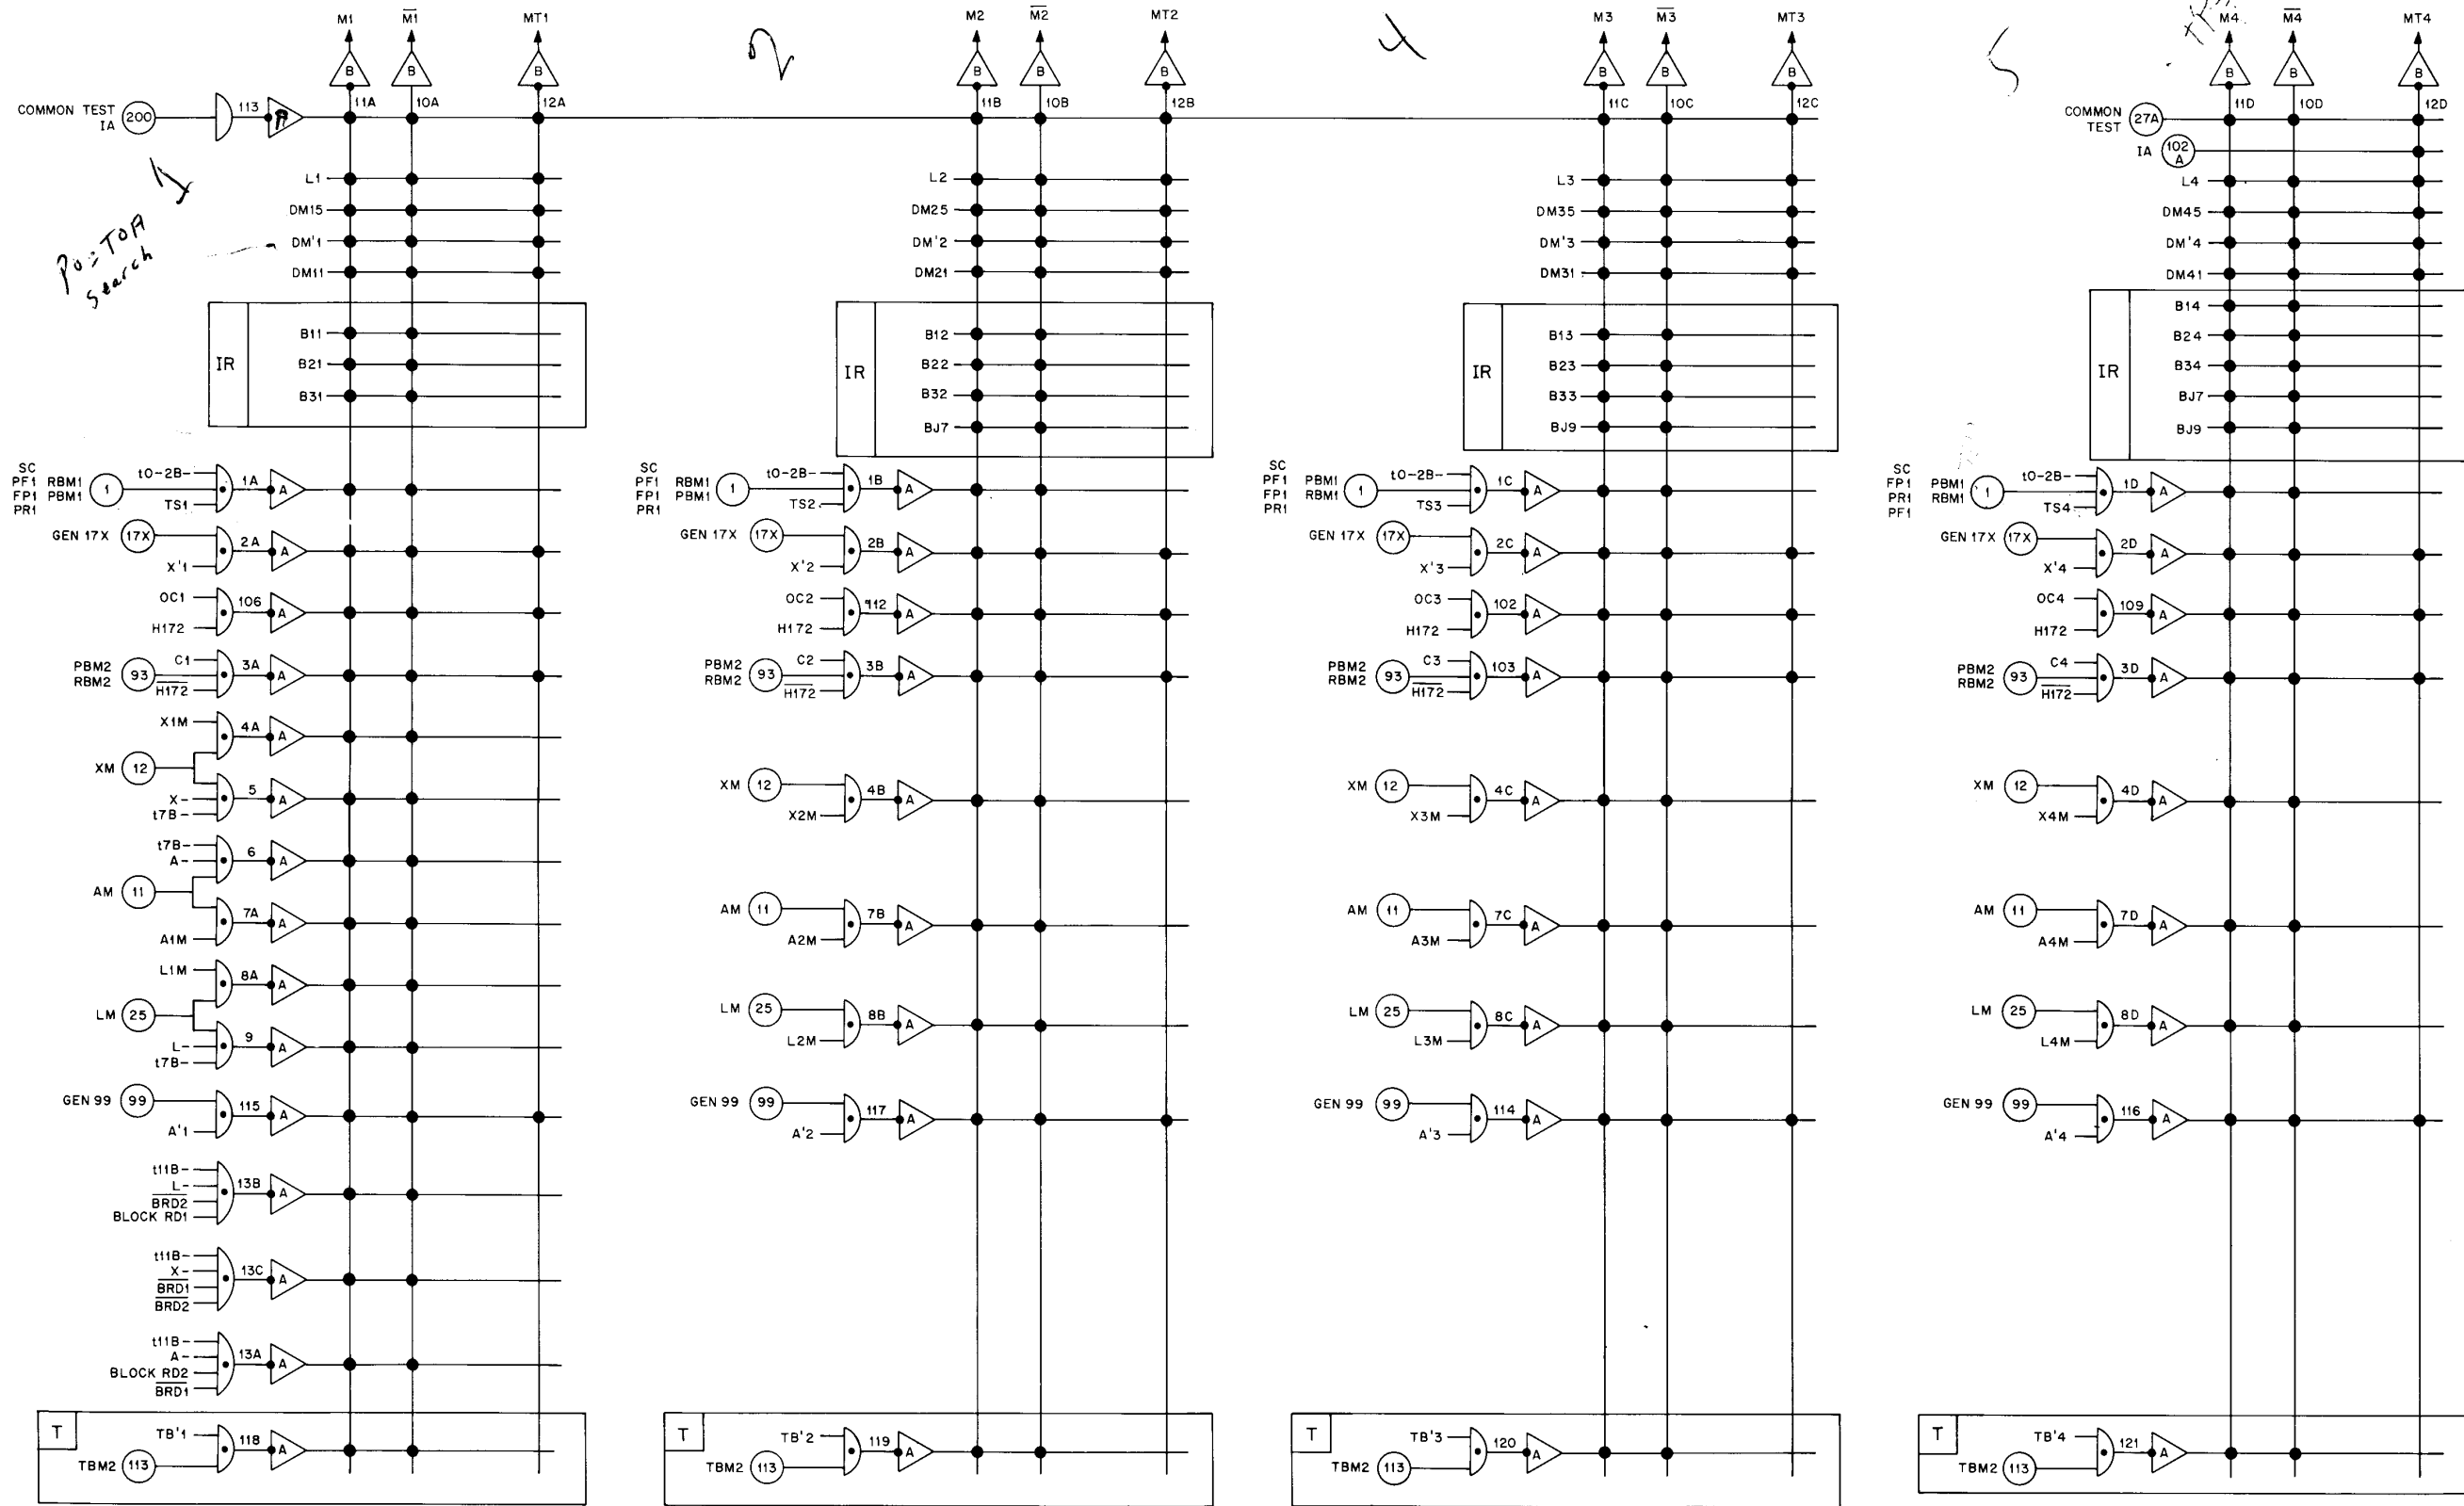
M1 $\overline{M1}$ MT1
B B B
COMMON TEST IA 200 113 A 11A 10A 12A
L1
DM15
DM'1
DM11
IR
B11
B21
B31
Po: TOR search
1
SC PF1 FP1 PR1 RBM1 PBM1 1 t0-2B- TS1 1A A
GEN 17X 17X X'1 2A A
OC1 H172 106 A
PBM2 RBM2 93 C1 $\overline{H172}$ 3A A
X1M 4A A
XM 12
X- t7B- 5 A
t7B- A- 6 A
AM 11
A1M 7A A
L1M 8A A
LM 25
L- t7B- 9 A
GEN 99 99 A'1 115 A
t11B- L- $\overline{BRD2}$ BLOCK RD1 13B A
t11B- X- $\overline{BRD1}$ $\overline{BRD2}$ 13C A
t11B- A- BLOCK RD2 $\overline{BRD1}$ 13A A
T
TB'1 TBM2 113 118 A

2
M2 $\overline{M2}$ MT2
B B B
11B 10B 12B
L2
DM25
DM'2
DM21
IR
B12
B22
B32
BJ7
SC PF1 FP1 PR1 RBM1 PBM1 1 t0-2B- TS2 1B A
GEN 17X 17X X'2 2B A
OC2 H172 112 A
PBM2 RBM2 93 C2 $\overline{H172}$ 3B A
XM 12 X2M 4B A
AM 11 A2M 7B A
LM 25 L2M 8B A
GEN 99 99 A'2 117 A
T
TB'2 TBM2 113 119 A

4
M3 $\overline{M3}$ MT3
B B B
11C 10C 12C
L3
DM35
DM'3
DM31
IR
B13
B23
B33
BJ9
SC PF1 FP1 PR1 PBM1 RBM1 1 t0-2B- TS3 1C A
GEN 17X 17X X'3 2C A
OC3 H172 102 A
PBM2 RBM2 93 C3 $\overline{H172}$ 103 A
XM 12 X3M 4C A
AM 11 A3M 7C A
LM 25 L3M 8C A
GEN 99 99 A'3 114 A
T
TB'3 TBM2 113 120 A

5
M4 $\overline{M4}$ MT4
B B B
11D 10D 12D
COMMON TEST 27A
IA 102 A
L4
DM45
DM'4
DM41
IR
B14
B24
B34
BJ7
BJ9
SC FP1 PR1 PF1 PBM1 RBM1 1 t0-2B- TS4 1D A
GEN 17X 17X X'4 2D A
OC4 H172 109 A
PBM2 RBM2 93 C4 $\overline{H172}$ 3D A
XM 12 X4M 4D A
AM 11 A4M 7D A
LM 25 L4M 8D A
GEN 99 99 A'4 116 A
T
TB'4 TBM2 113 121 A